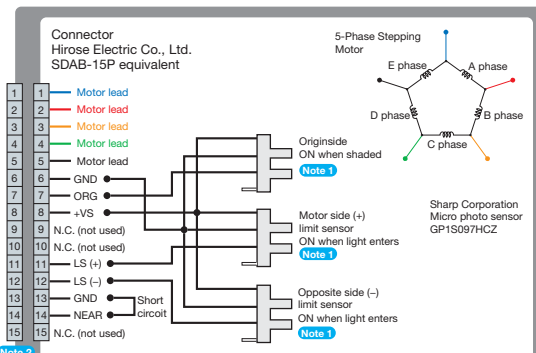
Connector
Hirose Electric Co., Ltd.
SDAB-15P equivalent

5-Phase Stepping Motor

E phase
A phase
D phase
B phase
C phase

| | | |
|---|---|---|
| 1 | 1 | Motor lead |
| 2 | 2 | Motor lead |
| 3 | 3 | Motor lead |
| 4 | 4 | Motor lead |
| 5 | 5 | Motor lead |
| 6 | 6 | GND |
| 7 | 7 | ORG |
| 8 | 8 | +VS |
| 9 | 9 | N.C. (not used) |
| 10 | 10 | N.C. (not used) |
| 11 | 11 | LS (+) |
| 12 | 12 | LS (–) |
| 13 | 13 | GND |
| 14 | 14 | NEAR |
| 15 | 15 | N.C. (not used) |

Short circoit

Note 2

Originside
ON when shaded
Note 1

Motor side (+)
limit sensor
ON when light enters
Note 1

Opposite side (–)
limit sensor
ON when light enters
Note 1

Sharp Corporation
Micro photo sensor
GP1S097HCZ